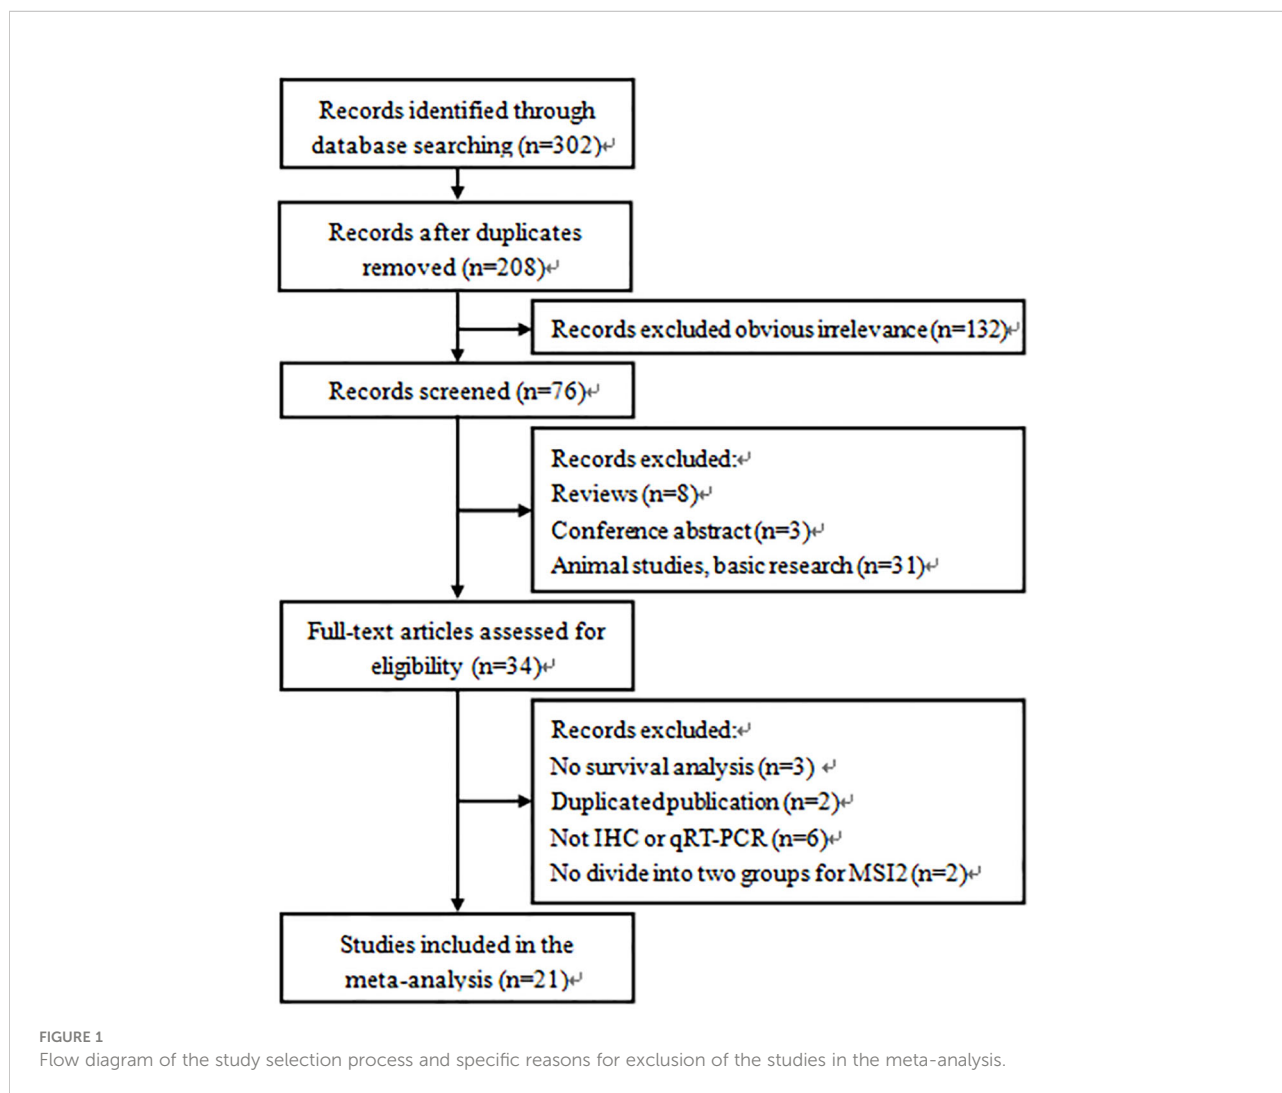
Records identified through database searching (n=302)↵

Records after duplicates removed (n=208)↵

Records excluded obvious irrelevance (n=132)↵

Records screened (n=76)↵

Records excluded:↵
Reviews (n=8)↵
Conference abstract (n=3)↵
Animal studies, basic research (n=31)↵

Full-text articles assessed for eligibility (n=34)↵

Records excluded:↵
No survival analysis (n=3) ↵
Duplicatedpublication (n=2)↵
Not IHC or qRT-PCR (n=6)↵
No divide into two groups for MSI2 (n=2)↵

Studies included in the meta-analysis (n=21)↵

FIGURE 1
Flow diagram of the study selection process and specific reasons for exclusion of the studies in the meta-analysis.